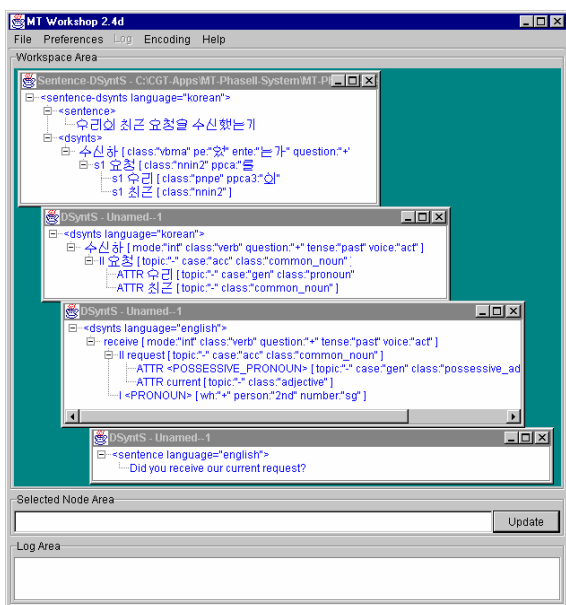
MT Workshop 2.4d

File Preferences Log Encoding Help

Workspace Area

Sentence-DSyntS - C:\CGT-Apps\MT-Phasell-System\MT-P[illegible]

<sentence-dsynts language="korean">
<sentence>
우리의 최근 요청을 수신했는가
<dsynts>
수신하 [ class:"vbma" pe:"었" ente:"는가" question:"+'
s1 요청 [ class:"nnin2" ppca:"를
s1 우리 [ class:"pnpe" ppca3:"의"
s1 최근 [ class:"nnin2" ]

DSyntS - Unamed--1

<dsynts language="korean">
수신하 [ mode:"int" class:"verb" question:"+" tense:"past" voice:"act" ]
II 요청 [ topic:"-" case:"acc" class:"common_noun" ]
ATTR 우리 [ topic:"-" case:"gen" class:"pronoun"
ATTR 최근 [ topic:"-" class:"common_noun" ]

DSyntS - Unamed--1

<dsynts language="english">
receive [ mode:"int" class:"verb" question:"+" tense:"past" voice:"act" ]
II request [ topic:"-" case:"acc" class:"common_noun" ]
ATTR <POSSESSIVE_PRONOUN> [ topic:"-" case:"gen" class:"possessive_ad
ATTR current [ topic:"-" class:"adjective" ]
I <PRONOUN> [ wh:"+" person:"2nd" number:"sg" ]

DSyntS - Unamed--1

<sentence language="english">
Did you receive our current request?

Selected Node Area

Update

Log Area